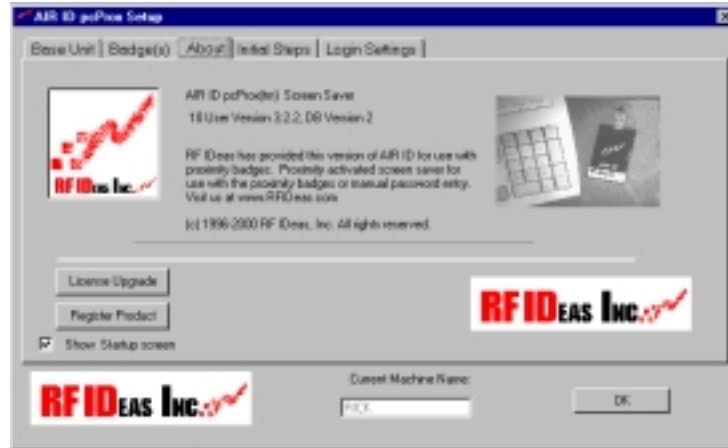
AIR ID pcProx Setup

Base Unit | Badge(s) | About | Initial Steps | Login Settings

AIR ID pcProx(tm) Screen Saver

10 User Version 3.2.2, DB Version 2

RF IDeas has provided this version of AIR ID for use with proximity badges. Proximity activated screen saver for use with the proximity badges or manual password entry. Visit us at www.RFIDeas.com

(c) 1996-2000 RF IDeas, Inc. All rights reserved.

RF IDeas Inc.

Licence Upgrade

Register Product

Show Startup screen

RF IDeas Inc.

RF IDeas Inc.

Current Machine Name:

RICK

OK